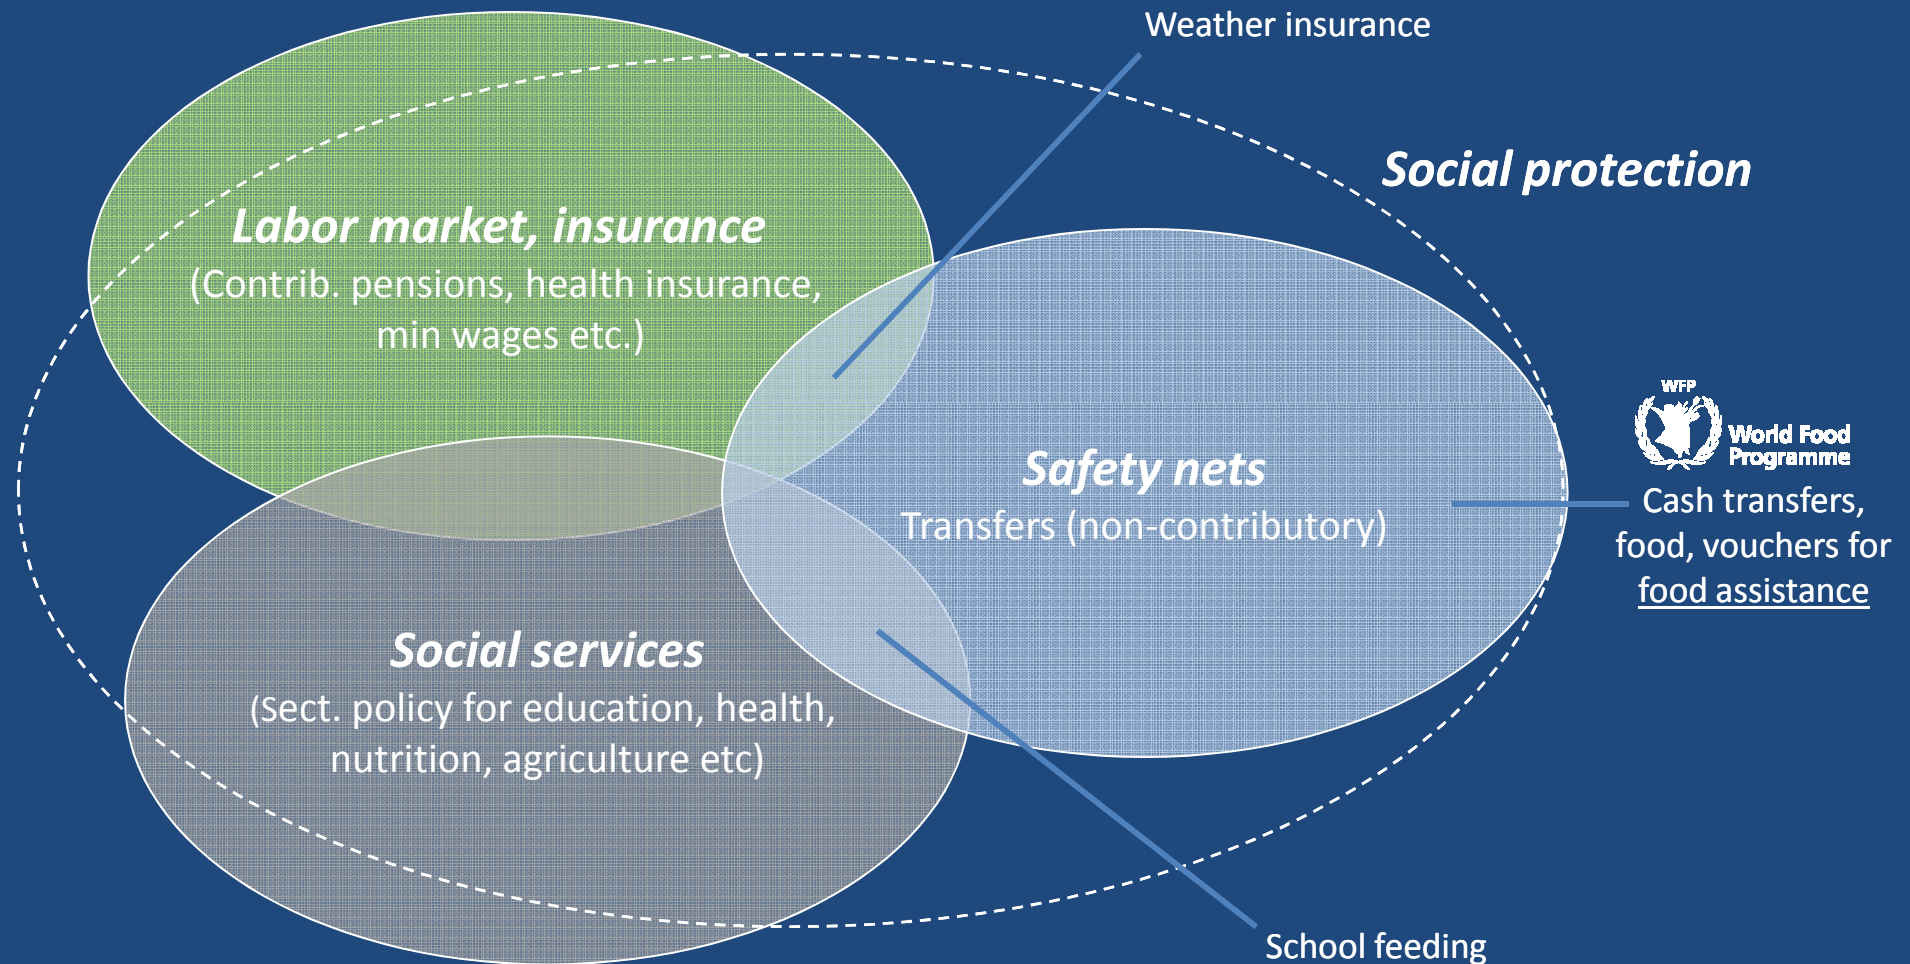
Weather insurance

Social protection

Labor market, insurance
(Contrib. pensions, health insurance, min wages etc.)

Safety nets
Transfers (non-contributory)

WFP
World Food Programme
Cash transfers, food, vouchers for food assistance

Social services
(Sect. policy for education, health, nutrition, agriculture etc)

School feeding